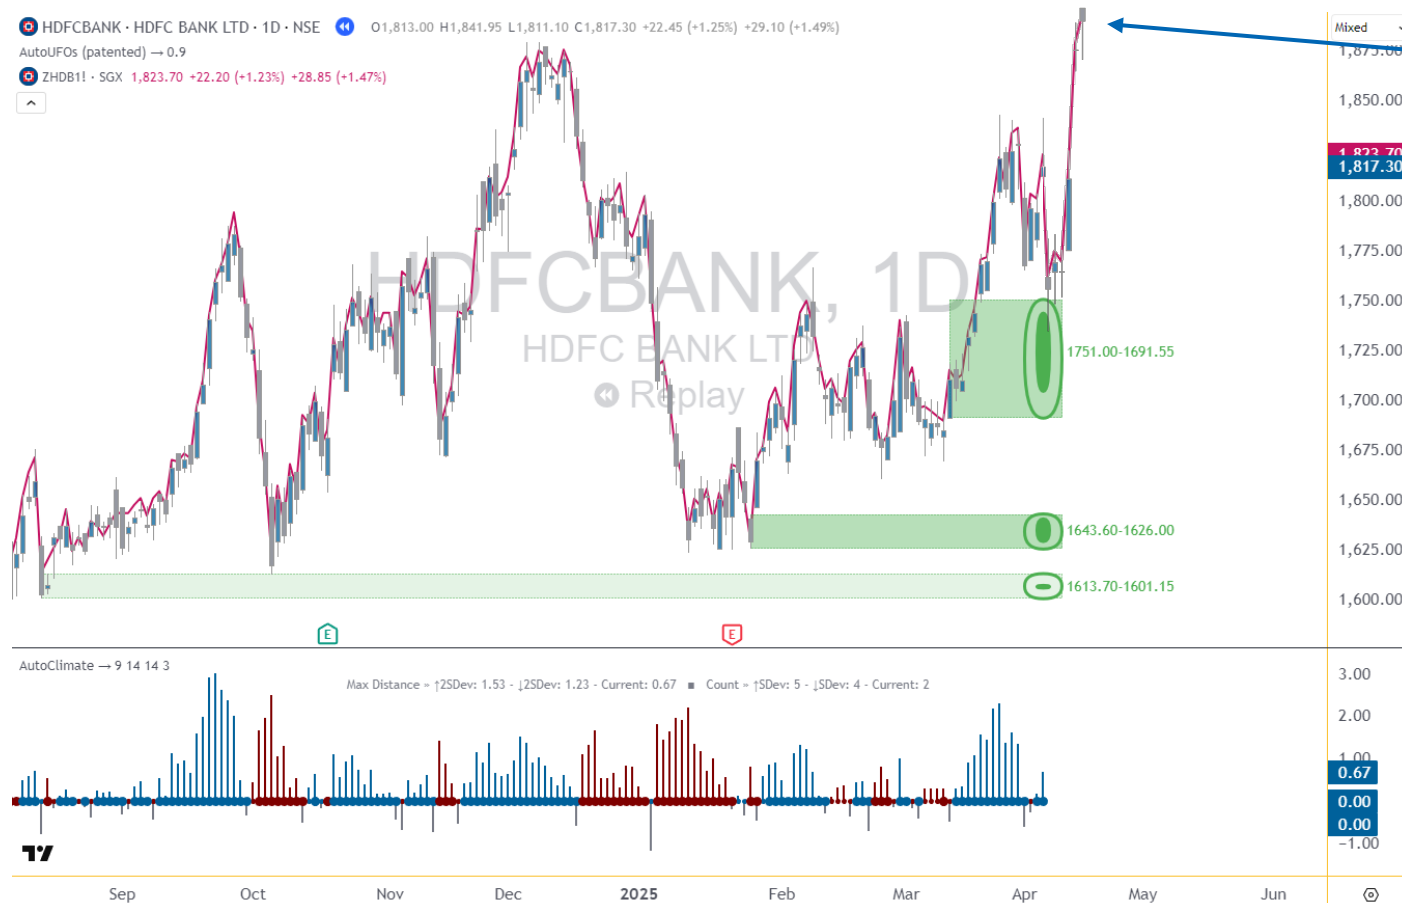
HDFCBANK · HDFC BANK LTD · 1D · NSE O1,813.00 H1,841.95 L1,811.10 C1,817.30 +22.45 (+1.25%) +29.10 (+1.49%)
AutoUFOs (patented) → 0.9
ZHDB1! · SGX 1,823.70 +22.20 (+1.23%) +28.85 (+1.47%)

HDFCBANK, 1D
HDFC BANK LTD
Replay

Mixed
1,875.00
1,850.00
1,823.70
1,817.30
1,800.00
1,775.00
1,750.00
1,725.00
1,700.00
1,675.00
1,650.00
1,625.00
1,600.00

1751.00-1691.55
1643.60-1626.00
1613.70-1601.15

E
E

AutoClimate → 9 14 14 3
Max Distance = ↑2SDev: 1.53 - ↓2SDev: 1.23 - Current: 0.67 ■ Count = ↑SDev: 5 - ↓SDev: 4 - Current: 2

3.00
2.00
1.00
0.67
0.00
0.00
−1.00

TV
Sep Oct Nov Dec 2025 Feb Mar Apr May Jun